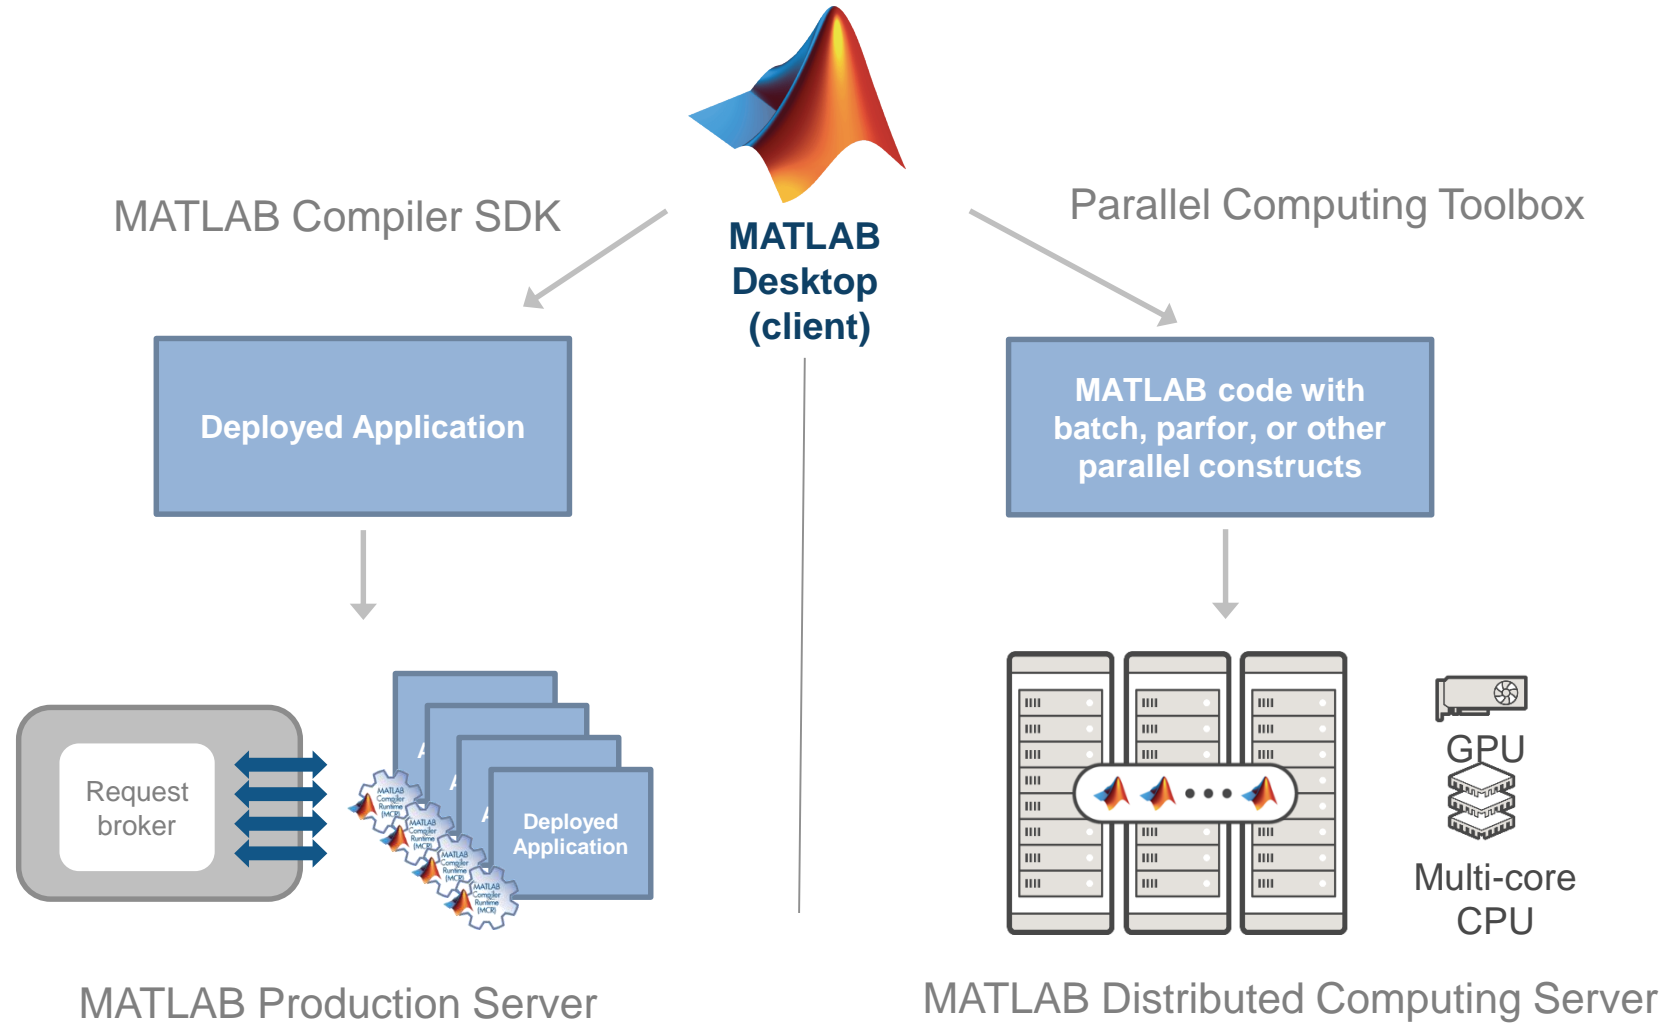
MATLAB Desktop (client)

MATLAB Compiler SDK

Parallel Computing Toolbox

Deployed Application

MATLAB code with batch, parfor, or other parallel constructs

Request broker

MATLAB Compiler Runtime (MCR)

MATLAB Compiler Runtime (MCR)

MATLAB Compiler Runtime (MCR)

MATLAB Compiler Runtime (MCR)

Deployed Application

GPU

Multi-core CPU

MATLAB Production Server

MATLAB Distributed Computing Server